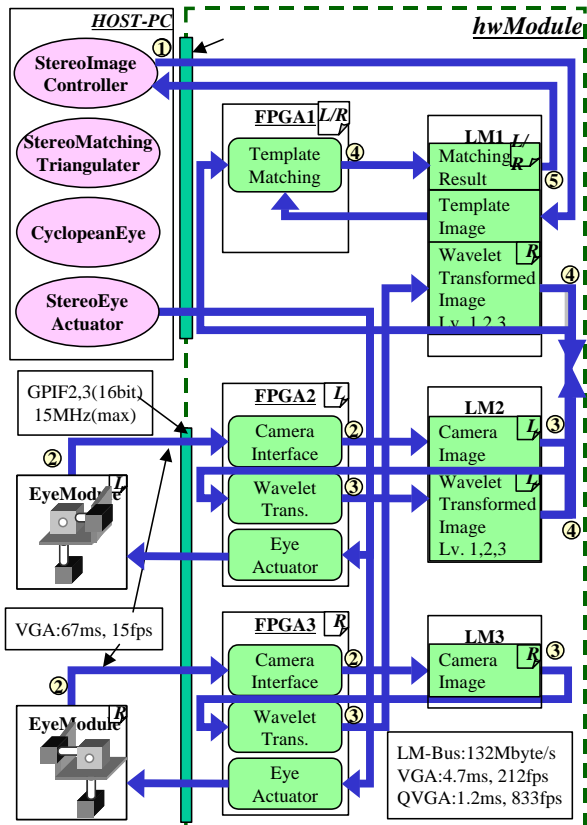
HOST-PC

hwModule

①

StereoImage Controller

StereoMatching Triangulater

CyclopeanEye

StereoEye Actuator

FPGA1 L/R

Template Matching

④

LM1 L/R

Matching Result

⑤

Template Image

Wavelet Transformed Image Lv. 1,2,3

R

④

GPIF2,3(16bit) 15MHz(max)

FPGA2 L

Camera Interface

②

Wavelet Trans.

③

Eye Actuator

LM2

Camera Image

L

③

Wavelet Transformed Image Lv. 1,2,3

L

④

②

EyeModule L

VGA:67ms, 15fps

FPGA3 R

Camera Interface

②

Wavelet Trans.

③

Eye Actuator

LM3

Camera Image

R

③

②

EyeModule R

LM-Bus:132Mbyte/s
VGA:4.7ms, 212fps
QVGA:1.2ms, 833fps